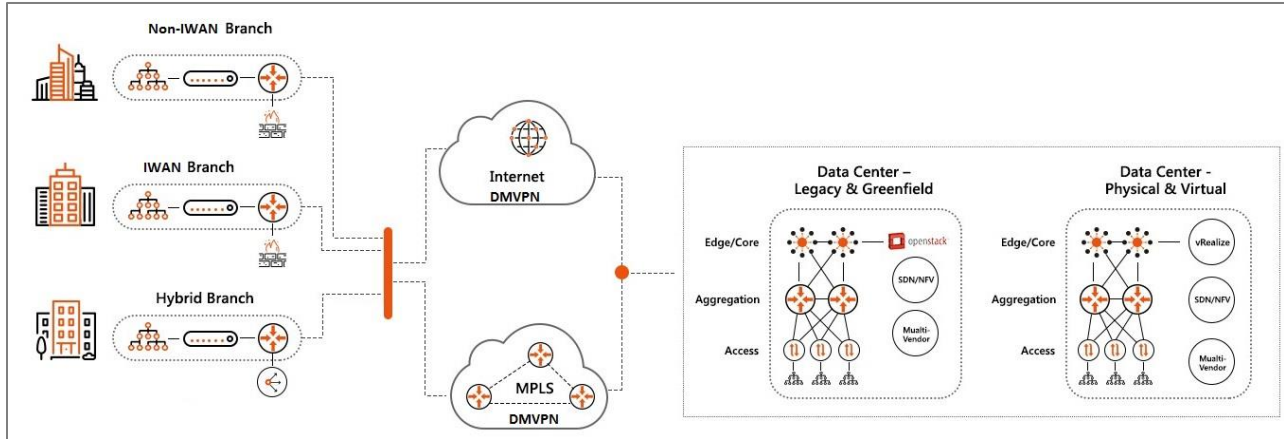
Non-IWAN Branch

IWAN Branch

Hybrid Branch

Internet
DMVPN

MPLS
DMVPN

Data Center –
Legacy & Greenfield

Edge/Core
openstack
Aggregation
SDN/NFV
Access
Mualti-Vendor

Data Center -
Physical & Virtual

Edge/Core
vRealize
Aggregation
SDN/NFV
Access
Mualti-Vendor